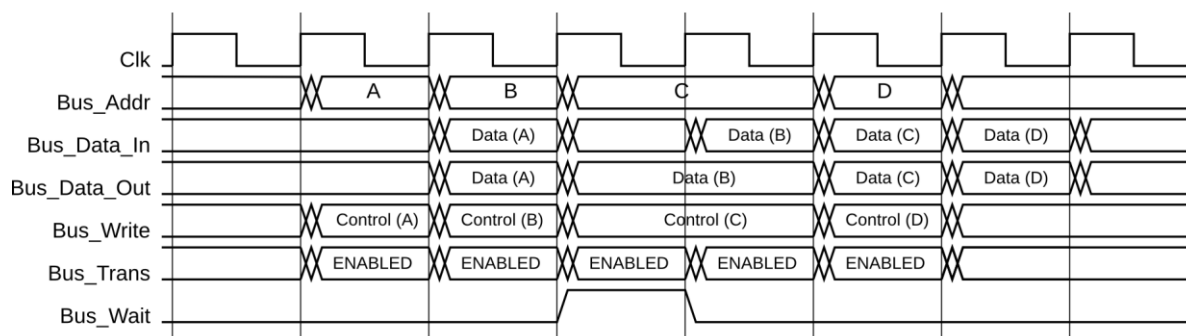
Clk
Bus_Addr
A
B
C
D
Bus_Data_In
Data (A)
Data (B)
Data (C)
Data (D)
Bus_Data_Out
Data (A)
Data (B)
Data (C)
Data (D)
Bus_Write
Control (A)
Control (B)
Control (C)
Control (D)
Bus_Trans
ENABLED
ENABLED
ENABLED
ENABLED
ENABLED
Bus_Wait